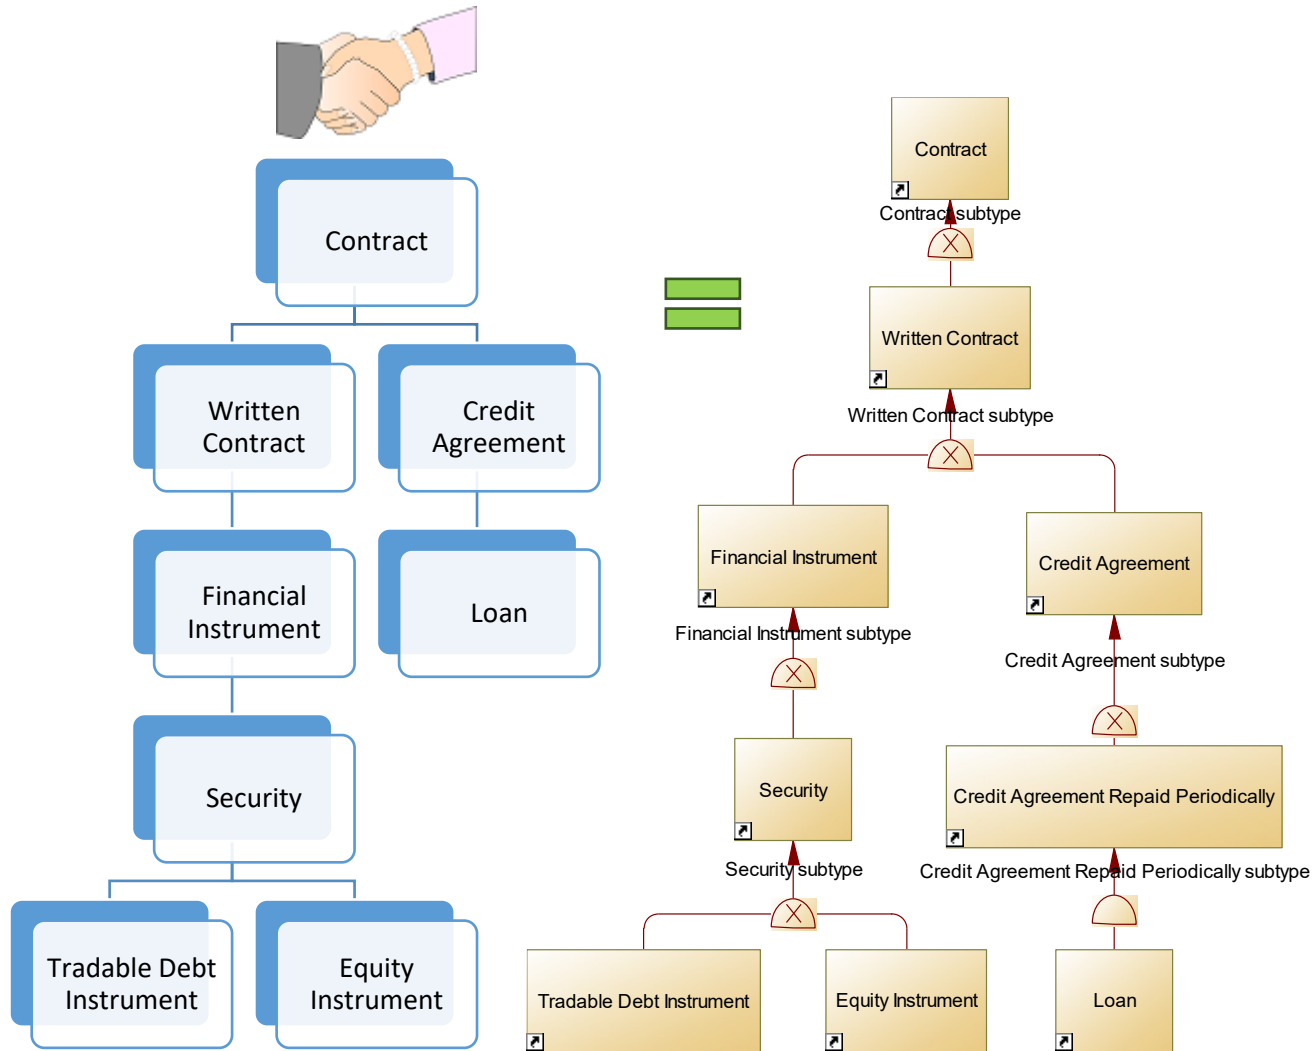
Contract

Written Contract

Credit Agreement

Financial Instrument

Loan

Security

Tradable Debt Instrument

Equity Instrument

Contract

Contract subtype

Written Contract

Written Contract subtype

Financial Instrument

Credit Agreement

Financial Instrument subtype

Credit Agreement subtype

Security

Credit Agreement Repaid Periodically

Security subtype

Credit Agreement Repaid Periodically subtype

Tradable Debt Instrument

Equity Instrument

Loan